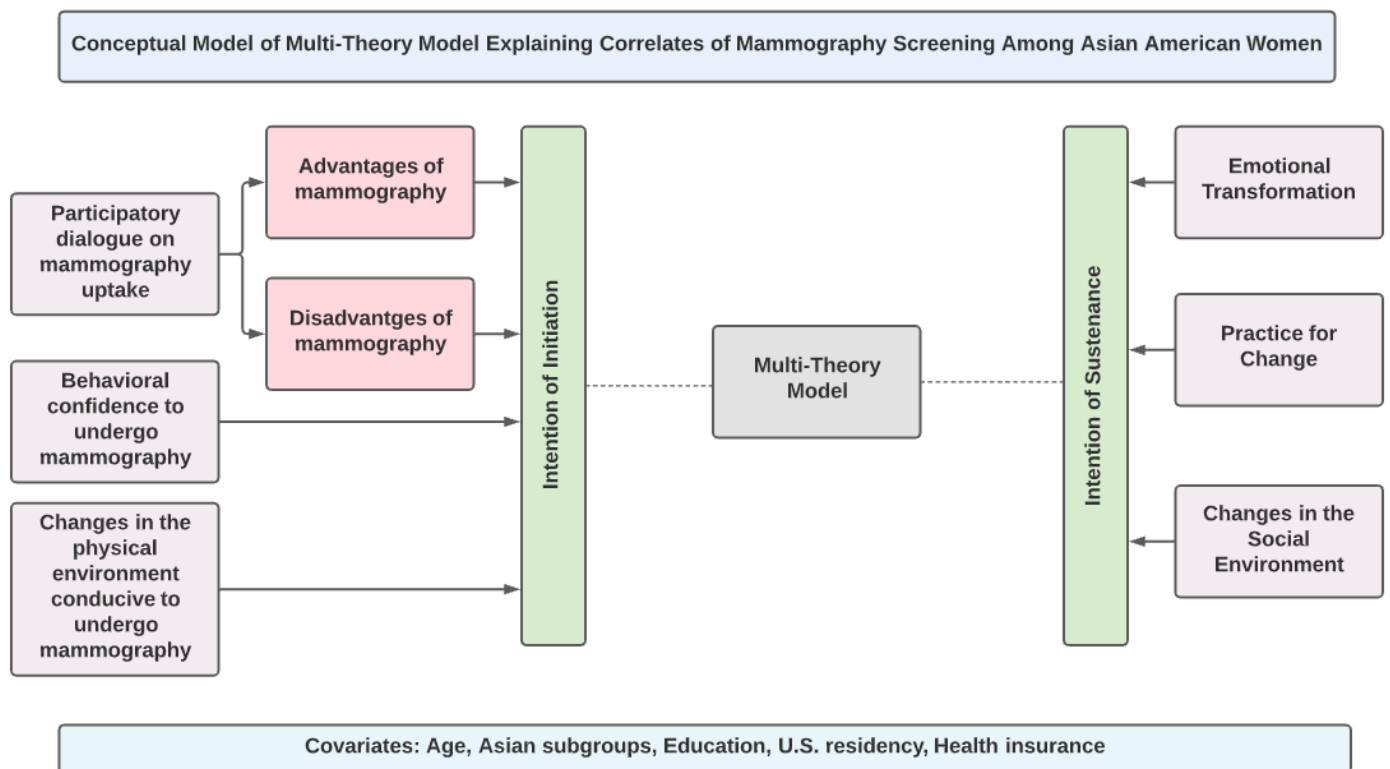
Conceptual Model of Multi-Theory Model Explaining Correlates of Mammography Screening Among Asian American Women

Participatory dialogue on mammography uptake

Advantages of mammography

Disadvantges of mammography

Behavioral confidence to undergo mammography

Changes in the physical environment conducive to undergo mammography

Intention of Initiation

Multi-Theory Model

Intention of Sustenance

Emotional Transformation

Practice for Change

Changes in the Social Environment

Covariates: Age, Asian subgroups, Education, U.S. residency, Health insurance